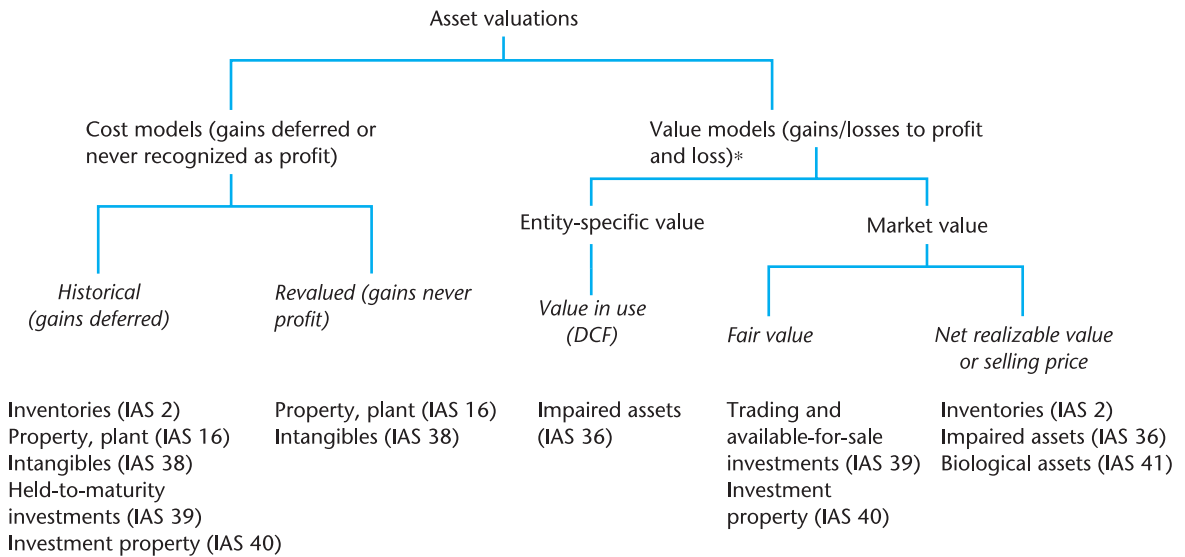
Asset valuations

Cost models (gains deferred or never recognized as profit)

Value models (gains/losses to profit and loss)*

Entity-specific value

Market value

Historical (gains deferred)

Revalued (gains never profit)

Value in use (DCF)

Fair value

Net realizable value or selling price

Inventories (IAS 2)
Property, plant (IAS 16)
Intangibles (IAS 38)
Held-to-maturity investments (IAS 39)
Investment property (IAS 40)

Property, plant (IAS 16)
Intangibles (IAS 38)

Impaired assets (IAS 36)

Trading and available-for-sale investments (IAS 39)
Investment property (IAS 40)

Inventories (IAS 2)
Impaired assets (IAS 36)
Biological assets (IAS 41)